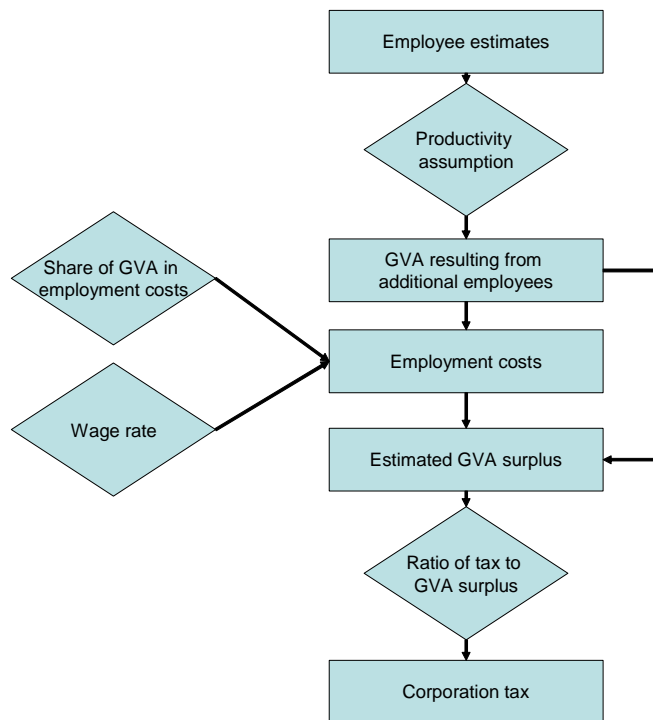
Employee estimates

Productivity assumption

Share of GVA in employment costs

GVA resulting from additional employees

Employment costs

Wage rate

Estimated GVA surplus

Ratio of tax to GVA surplus

Corporation tax